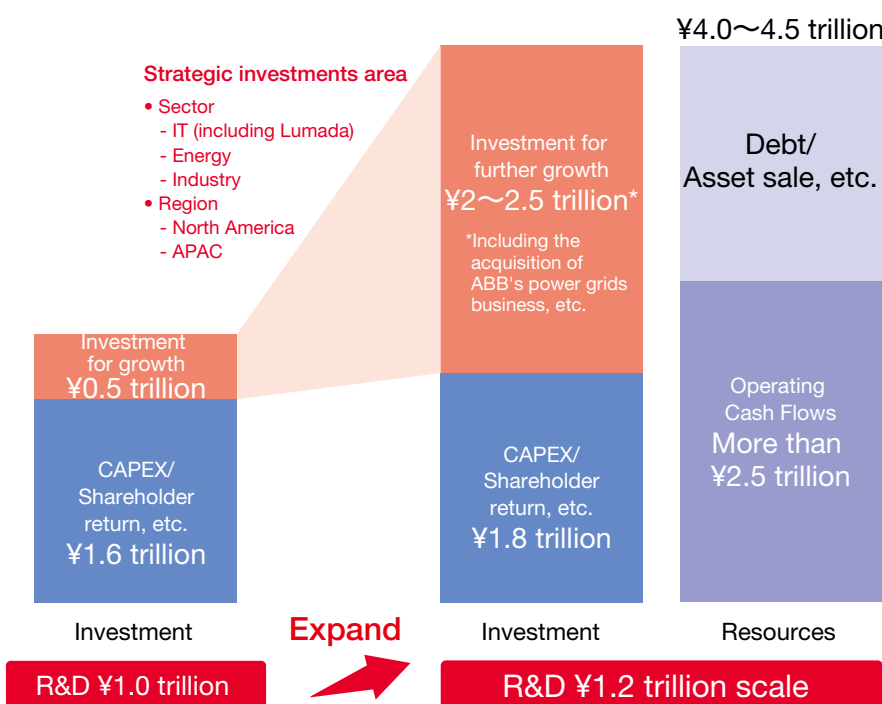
Strategic investments area
• Sector
- IT (including Lumada)
- Energy
- Industry
• Region
- North America
- APAC

Investment for growth
¥0.5 trillion

CAPEX/
Shareholder return, etc.
¥1.6 trillion

Investment

R&D ¥1.0 trillion

Expand

Investment for further growth
¥2〜2.5 trillion*
*Including the acquisition of ABB's power grids business, etc.

CAPEX/
Shareholder return, etc.
¥1.8 trillion

Investment

¥4.0〜4.5 trillion

Debt/
Asset sale, etc.

Operating Cash Flows
More than ¥2.5 trillion

Resources

R&D ¥1.2 trillion scale